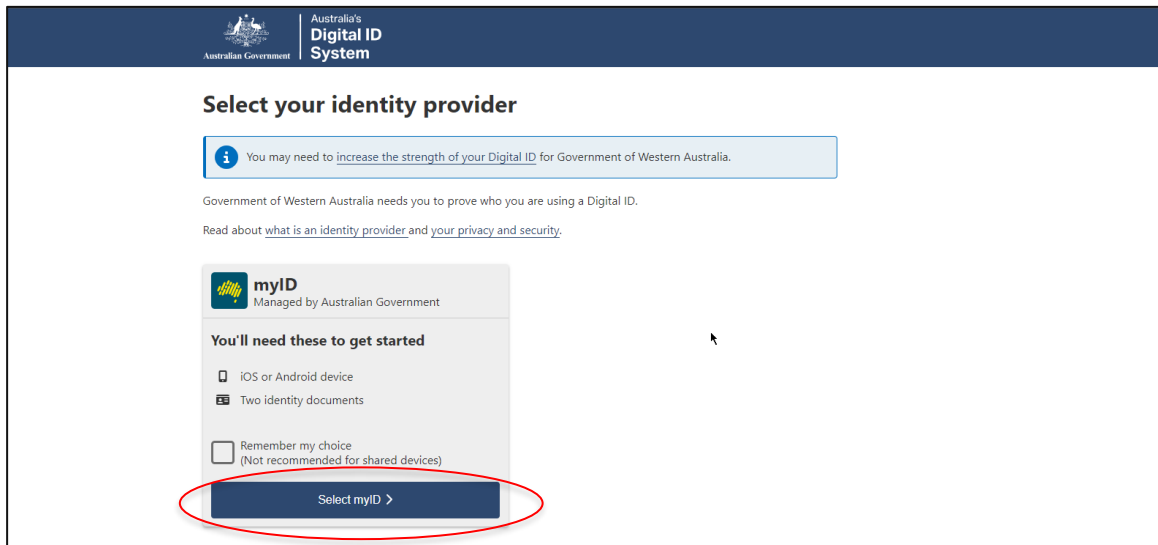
Australian Government

Australia's
Digital ID
System

Select your identity provider

You may need to increase the strength of your Digital ID for Government of Western Australia.

Government of Western Australia needs you to prove who you are using a Digital ID.

Read about what is an identity provider and your privacy and security.

myID
Managed by Australian Government

You'll need these to get started

iOS or Android device

Two identity documents

Remember my choice
(Not recommended for shared devices)

Select myID >